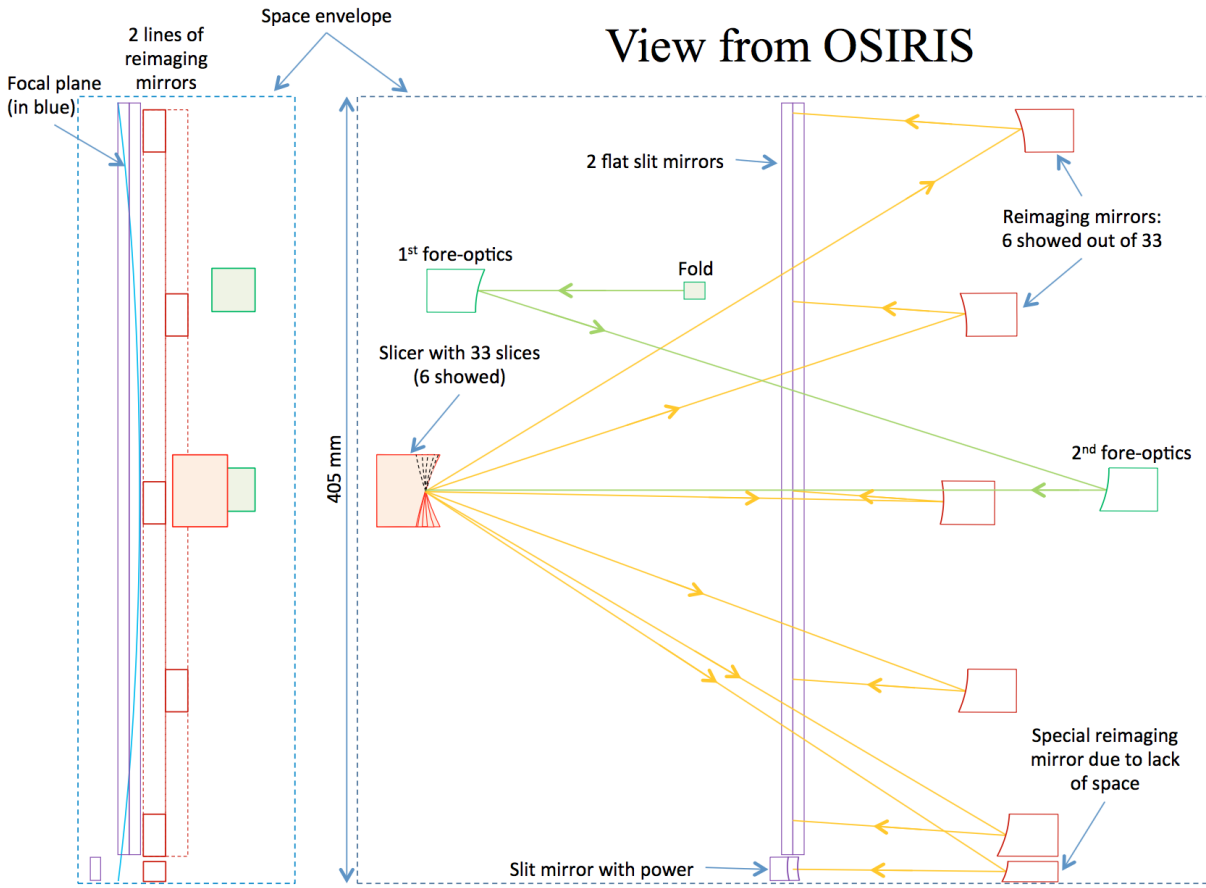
Space envelope

2 lines of reimaging mirrors

Focal plane (in blue)

View from OSIRIS

2 flat slit mirrors

Reimaging mirrors: 6 showed out of 33

1$^{st}$ fore-optics

Fold

Slicer with 33 slices (6 showed)

405 mm

2$^{nd}$ fore-optics

Special reimaging mirror due to lack of space

Slit mirror with power